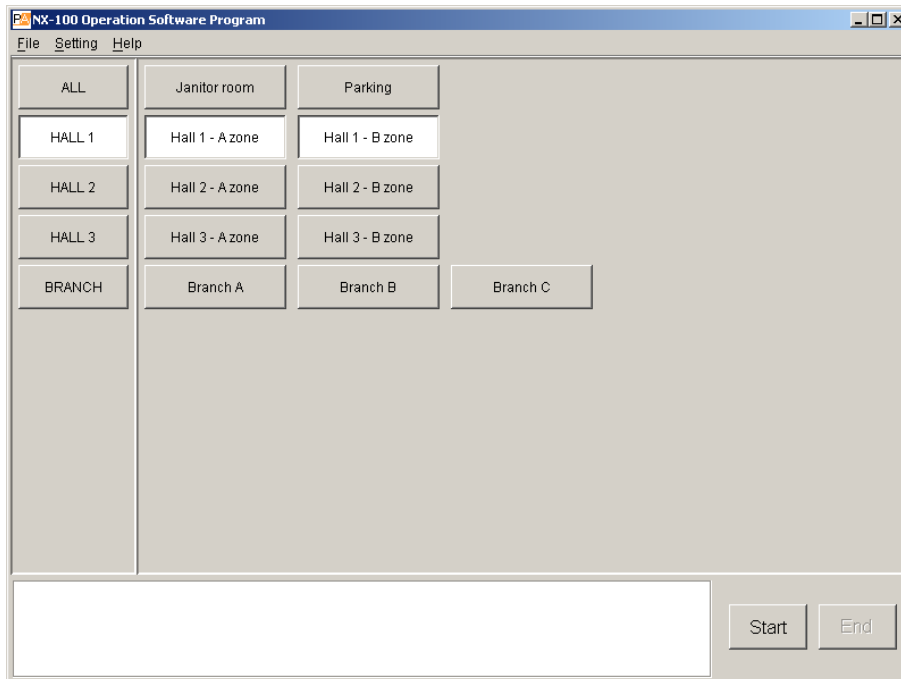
NX-100 Operation Software Program

File Setting Help

ALL
Janitor room
Parking

HALL 1
Hall 1 - A zone
Hall 1 - B zone

HALL 2
Hall 2 - A zone
Hall 2 - B zone

HALL 3
Hall 3 - A zone
Hall 3 - B zone

BRANCH
Branch A
Branch B
Branch C

Start
End